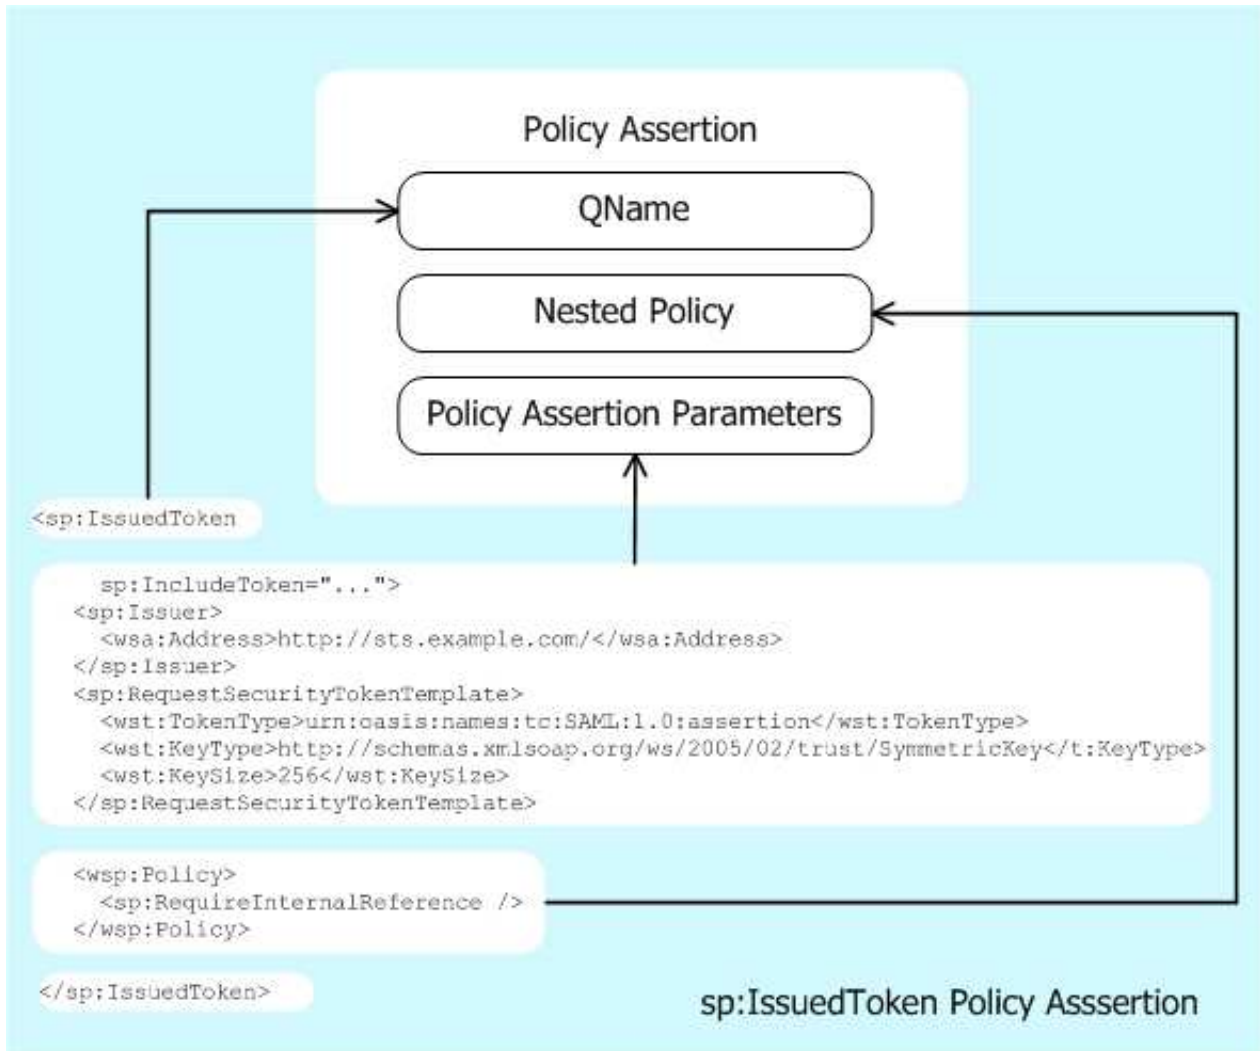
Policy Assertion

QName

Nested Policy

Policy Assertion Parameters

<sp:IssuedToken

sp:IncludeToken="...">
<sp:Issuer>
<wsa:Address>http://sts.example.com/</wsa:Address>
</sp:Issuer>
<sp:RequestSecurityTokenTemplate>
<wst:TokenType>urn:oasis:names:tc:SAML:1.0:assertion</wst:TokenType>
<wst:KeyType>http://schemas.xmlsoap.org/ws/2005/02/trust/SymmetricKey</t:KeyType>
<wst:KeySize>256</wst:KeySize>
</sp:RequestSecurityTokenTemplate>

<wsp:Policy>
<sp:RequireInternalReference />
</wsp:Policy>

</sp:IssuedToken>

sp:IssuedToken Policy Asssertion